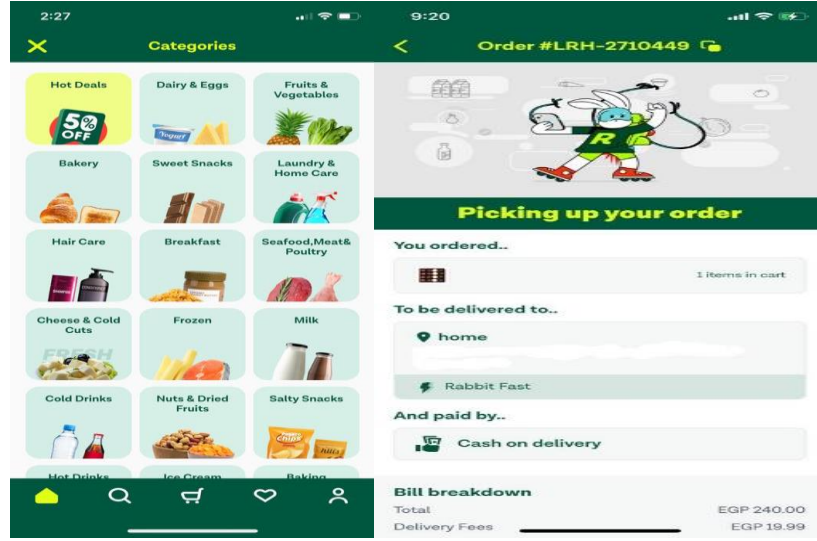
2:27

Categories

Hot Deals
5% OFF

Dairy & Eggs

Fruits & Vegetables

Bakery

Sweet Snacks

Laundry & Home Care

Hair Care

Breakfast

Seafood,Meat& Poultry

Cheese & Cold Cuts

Frozen

Milk

Cold Drinks

Nuts & Dried Fruits

Salty Snacks

Hot Drinks

Ice Cream

Baking

9:20

Order #LRH-2710449

Picking up your order

You ordered..

1 items in cart

To be delivered to..

home

Rabbit Fast

And paid by..

Cash on delivery

Bill breakdown

Total EGP 240.00

Delivery Fees EGP 19.99